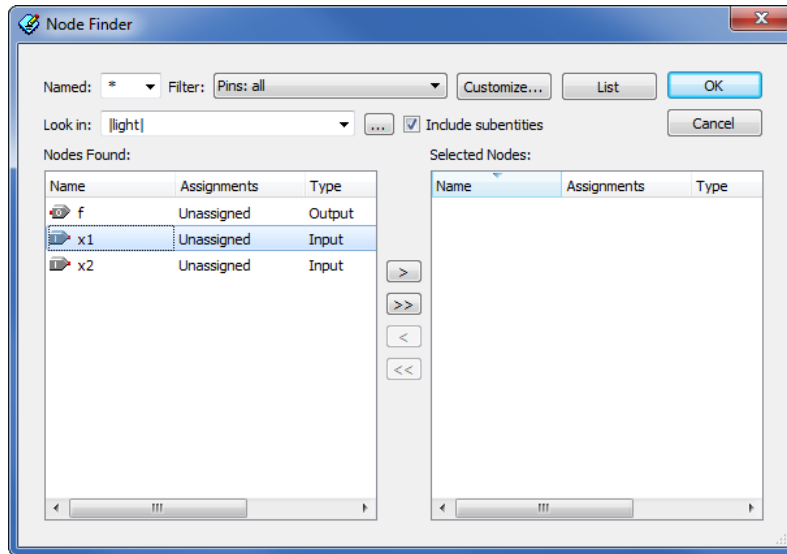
Node Finder

Named: * Filter: Pins: all Customize... List OK

Look in: |light| ... Include subentities Cancel

Nodes Found:

| Name | Assignments | Type |
|---|---|---|
| f | Unassigned | Output |
| x1 | Unassigned | Input |
| x2 | Unassigned | Input |

>
>>
<
<<

Selected Nodes:

| Name | Assignments | Type |
|---|---|---|